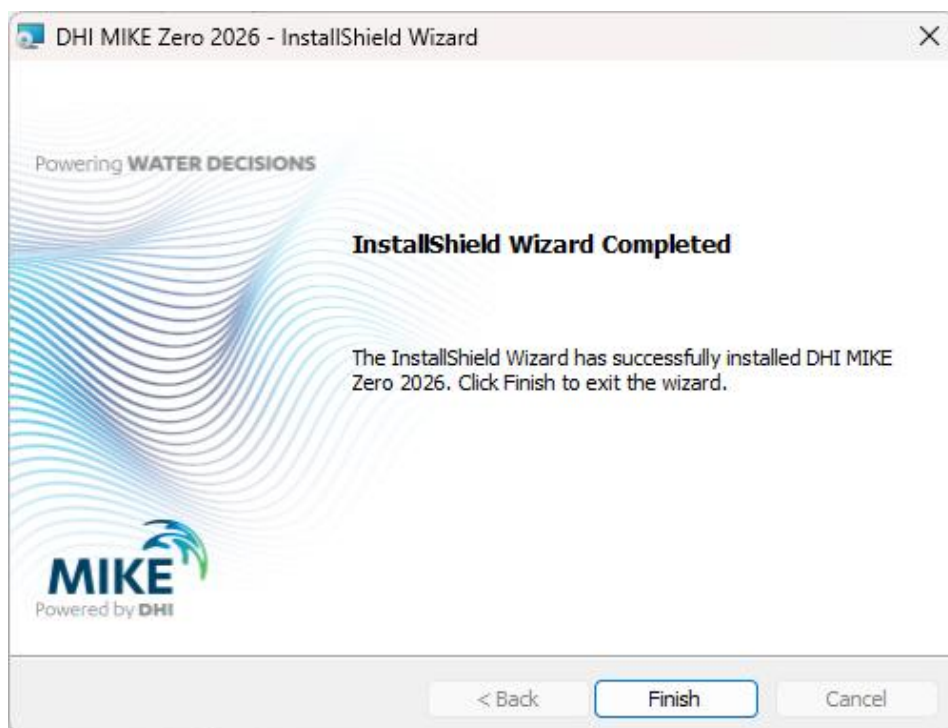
DHI MIKE Zero 2026 - InstallShield Wizard

×

Powering WATER DECISIONS

InstallShield Wizard Completed

The InstallShield Wizard has successfully installed DHI MIKE Zero 2026. Click Finish to exit the wizard.

MIKE
Powered by DHI

< Back

Finish

Cancel